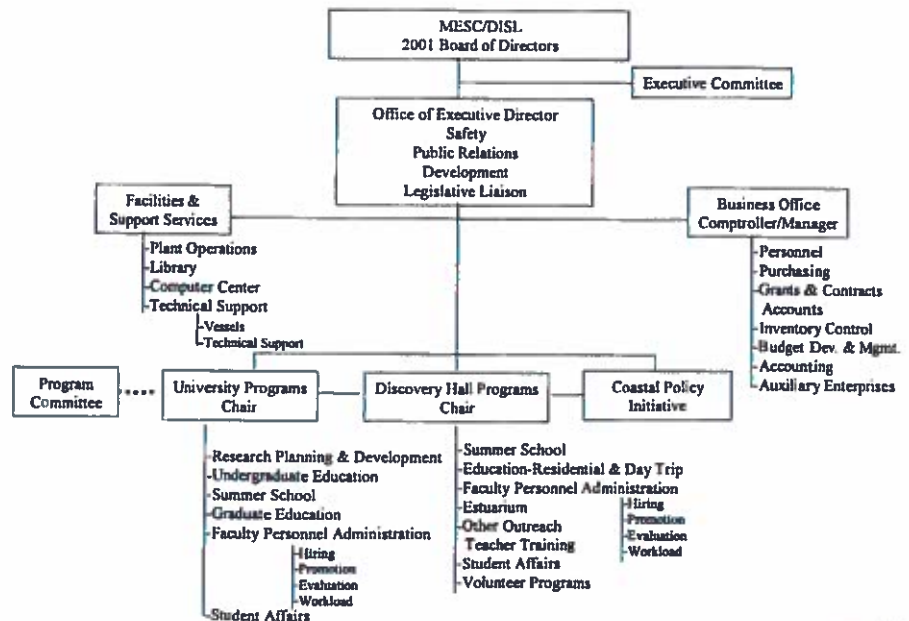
MESC/DISL
2001 Board of Directors

Executive Committee

Office of Executive Director
Safety
Public Relations
Development
Legislative Liaison

Facilities & Support Services

Plant Operations
Library
Computer Center
Technical Support
Vessels
Technical Support

Business Office Comptroller/Manager

Personnel
Purchasing
Grants & Contracts Accounts
Inventory Control
Budget Dev. & Mgmt.
Accounting
Auxiliary Enterprises

Program Committee

University Programs Chair

Discovery Hall Programs Chair

Coastal Policy Initiative

Research Planning & Development
Undergraduate Education
Summer School
Graduate Education
Faculty Personnel Administration
Hiring
Promotion
Evaluation
Workload
Student Affairs

Summer School
Education-Residential & Day Trip
Faculty Personnel Administration
Hiring
Promotion
Evaluation
Workload
Estuarium
Other Outreach
Teacher Training
Student Affairs
Volunteer Programs